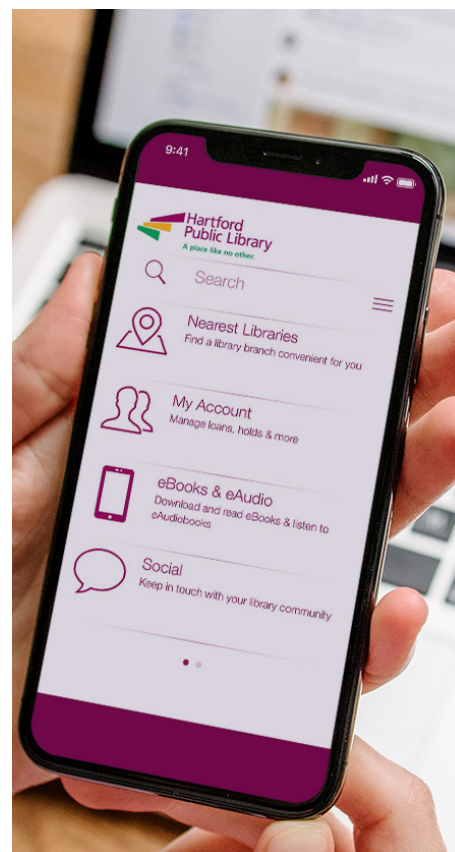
9:41

Hartford Public Library
A place like no other.

Search

Nearest Libraries
Find a library branch convenient for you

My Account
Manage loans, holds & more

eBooks & eAudio
Download and read eBooks & listen to eAudiobooks

Social
Keep in touch with your library community